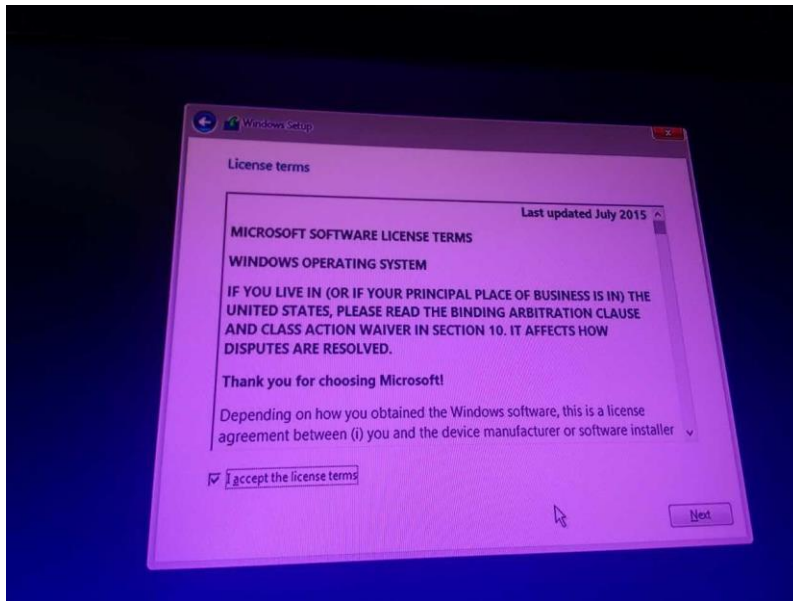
Windows Setup

License terms

Last updated July 2015

MICROSOFT SOFTWARE LICENSE TERMS

WINDOWS OPERATING SYSTEM

IF YOU LIVE IN (OR IF YOUR PRINCIPAL PLACE OF BUSINESS IS IN) THE UNITED STATES, PLEASE READ THE BINDING ARBITRATION CLAUSE AND CLASS ACTION WAIVER IN SECTION 10. IT AFFECTS HOW DISPUTES ARE RESOLVED.

Thank you for choosing Microsoft!

Depending on how you obtained the Windows software, this is a license agreement between (i) you and the device manufacturer or software installer

I accept the license terms

Next